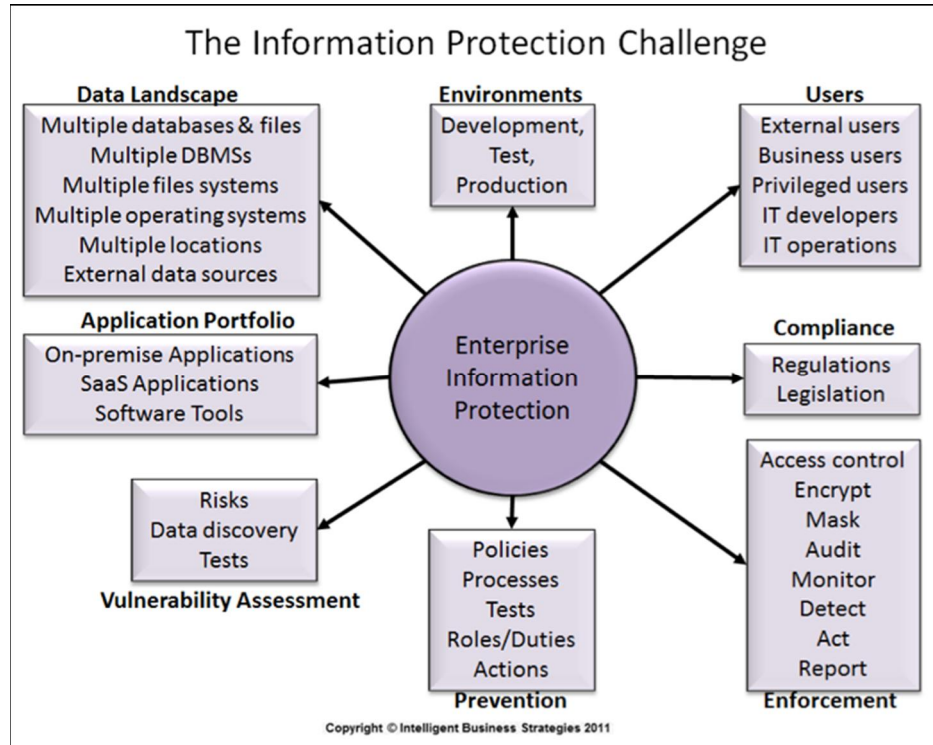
The Information Protection Challenge

Data Landscape
Multiple databases & files
Multiple DBMSs
Multiple files systems
Multiple operating systems
Multiple locations
External data sources

Environments
Development,
Test,
Production

Users
External users
Business users
Privileged users
IT developers
IT operations

Application Portfolio
On-premise Applications
SaaS Applications
Software Tools

Enterprise
Information
Protection

Compliance
Regulations
Legislation

Risks
Data discovery
Tests
Vulnerability Assessment

Policies
Processes
Tests
Roles/Duties
Actions
Prevention

Access control
Encrypt
Mask
Audit
Monitor
Detect
Act
Report
Enforcement

Copyright © Intelligent Business Strategies 2011